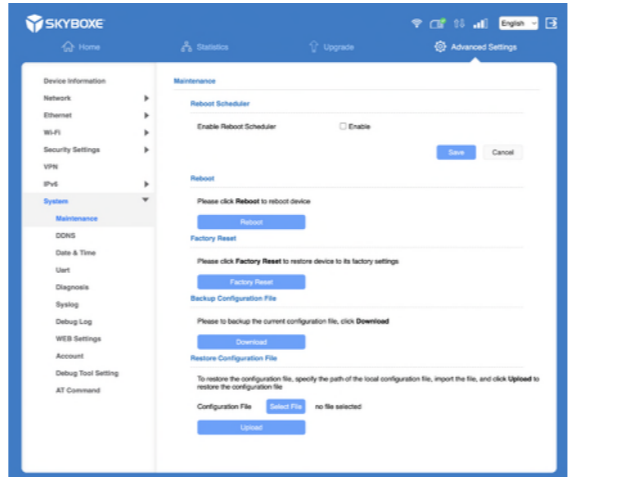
SKYBOXE

English

Home Statistics Upgrade Advanced Settings

Device Information
Network
Ethernet
Wi-Fi
Security Settings
VPN
IPv6
System
Maintenance
DDNS
Date & Time
Uart
Diagnosis
Syslog
Debug Log
WEB Settings
Account
Debug Tool Setting
AT Command

Maintenance

Reboot Scheduler

Enable Reboot Scheduler Enable

Save Cancel

Reboot

Please click **Reboot** to reboot device

Reboot

Factory Reset

Please click **Factory Reset** to restore device to its factory settings

Factory Reset

Backup Configuration File

Please to backup the current configuration file, click **Download**

Download

Restore Configuration File

To restore the configuration file, specify the path of the local configuration file, import the file, and click **Upload** to restore the configuration file

Configuration File Select File no file selected

Upload